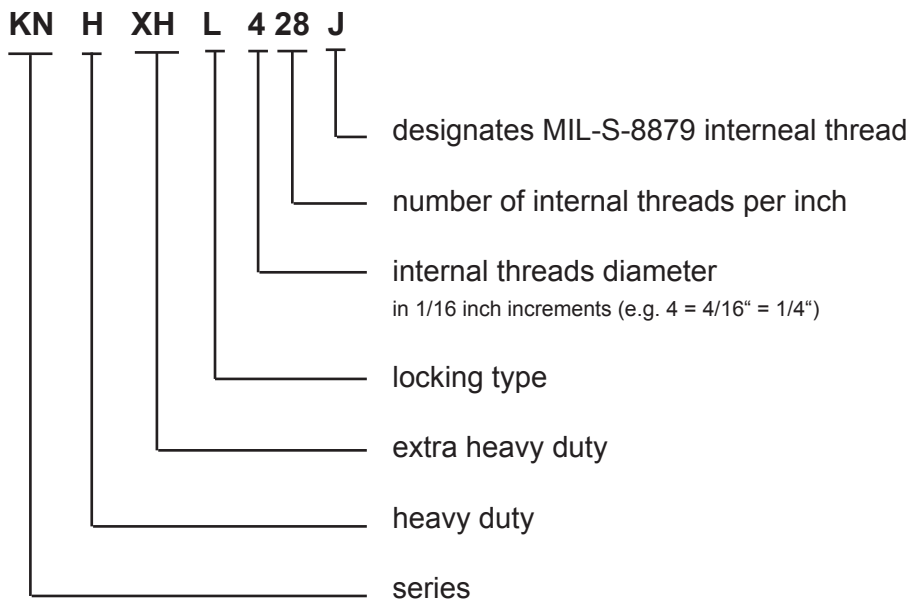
KN H XH L 4 28 J

designates MIL-S-8879 interneal thread

number of internal threads per inch

internal threads diameter
in 1/16 inch increments (e.g. 4 = 4/16“ = 1/4“)

locking type

extra heavy duty

heavy duty

series